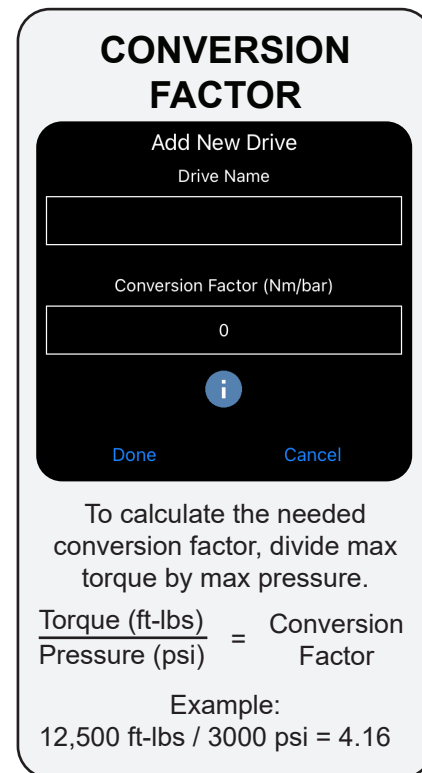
CONVERSION FACTOR

Add New Drive

Drive Name

Conversion Factor (Nm/bar)

0

i

Done

Cancel

To calculate the needed conversion factor, divide max torque by max pressure.

$\frac{\text{Torque (ft-lbs)}}{\text{Pressure (psi)}}$ = Conversion Factor

Example:
12,500 ft-lbs / 3000 psi = 4.16